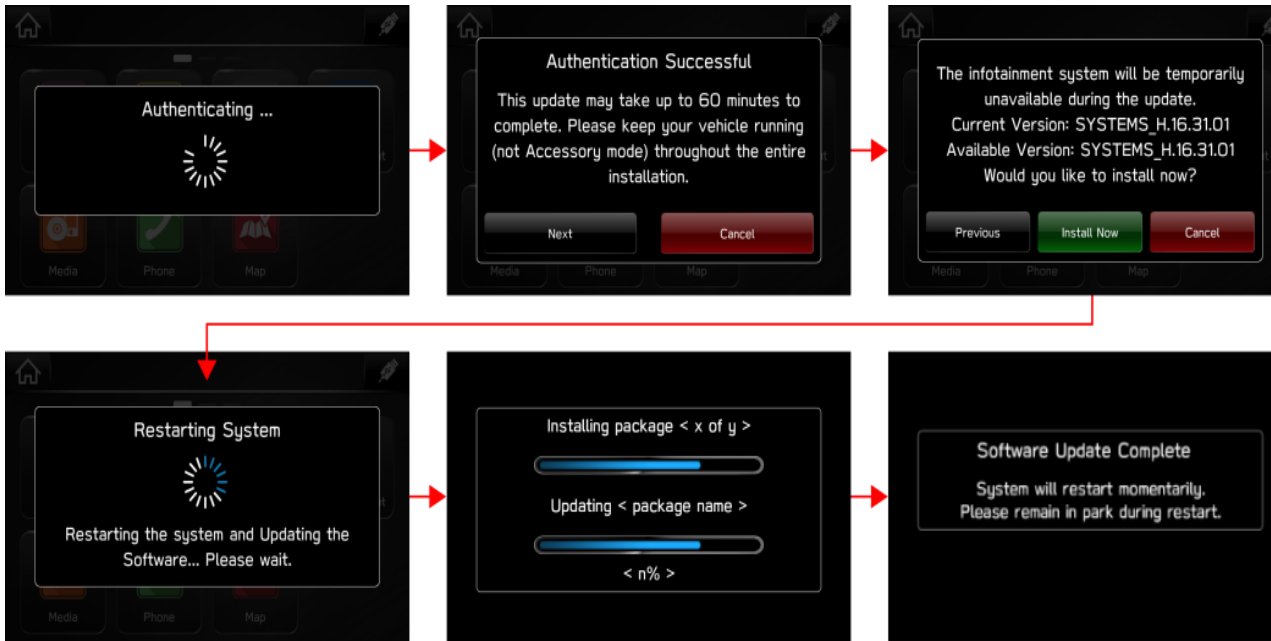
Authenticating ...

Media Phone Map

Authentication Successful

This update may take up to 60 minutes to complete. Please keep your vehicle running (not Accessory mode) throughout the entire installation.

Next Cancel

Media Phone Map

The infotainment system will be temporarily unavailable during the update.
Current Version: SYSTEMS_H.16.31.01
Available Version: SYSTEMS_H.16.31.01
Would you like to install now?

Previous Install Now Cancel

Media Phone Map

Restarting System

Restarting the system and Updating the Software... Please wait.

Media Phone Map

Installing package < x of y >

Updating < package name >

< n% >

Software Update Complete

System will restart momentarily.
Please remain in park during restart.